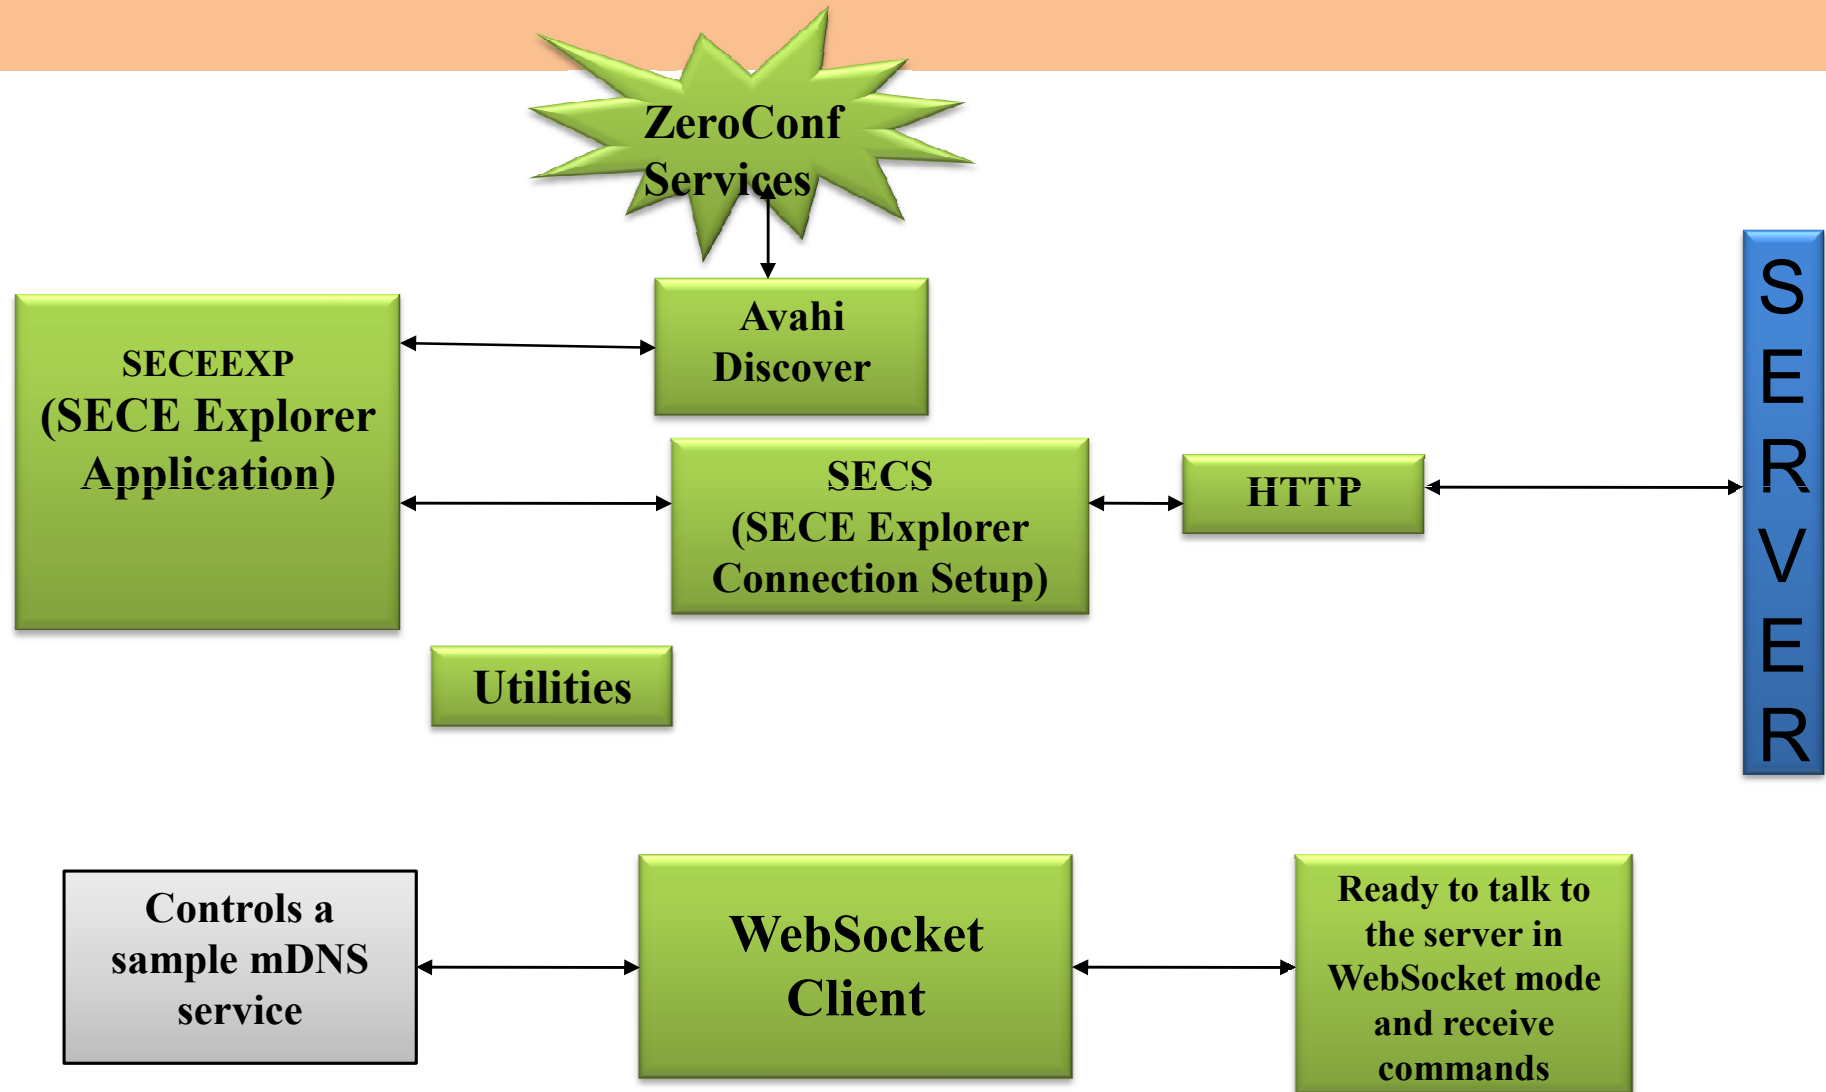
ZeroConf Services

Avahi Discover

SECEEXP (SECE Explorer Application)

SECS (SECE Explorer Connection Setup)

HTTP

SERVER

Utilities

Controls a sample mDNS service

WebSocket Client

Ready to talk to the server in WebSocket mode and receive commands